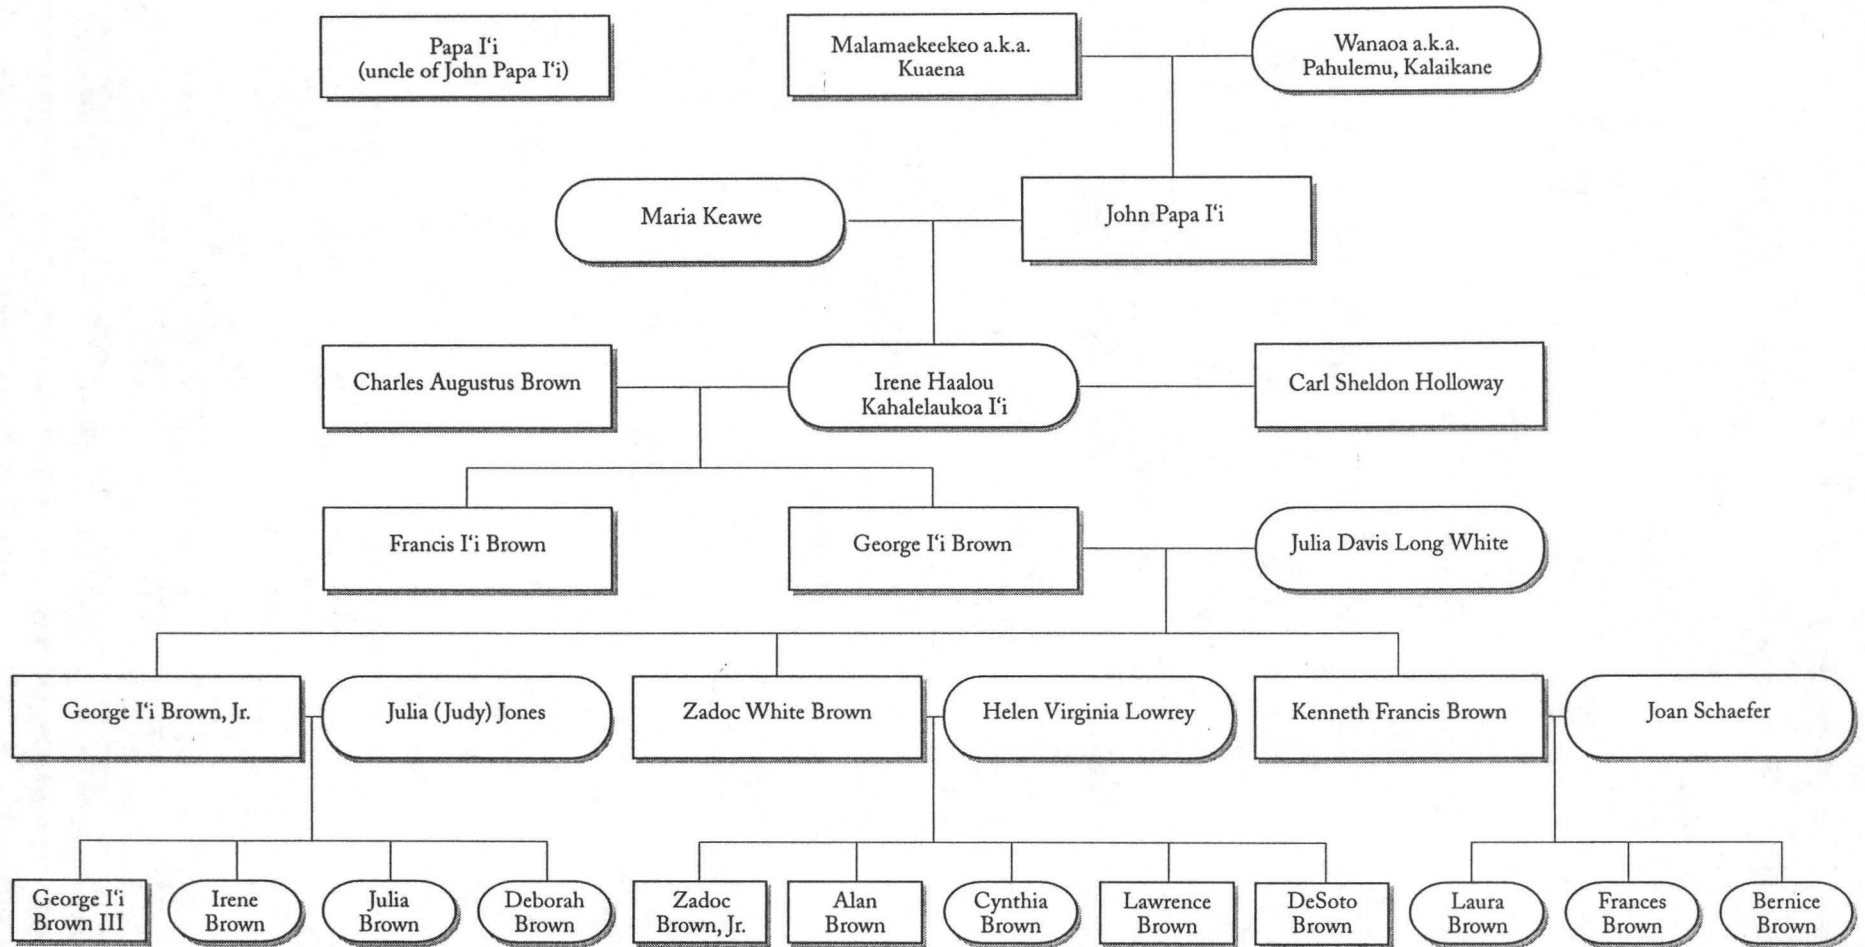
Papa I'i
(uncle of John Papa I'i)

Malamaekeekeo a.k.a.
Kuaena

Wanaoa a.k.a.
Pahulemu, Kalaikane

Maria Keawe

John Papa I'i

Charles Augustus Brown

Irene Haalou
Kahalelaukoa I'i

Carl Sheldon Holloway

Francis I'i Brown

George I'i Brown

Julia Davis Long White

George I'i Brown, Jr.

Julia (Judy) Jones

Zadoc White Brown

Helen Virginia Lowrey

Kenneth Francis Brown

Joan Schaefer

George I'i
Brown III

Irene
Brown

Julia
Brown

Deborah
Brown

Zadoc
Brown, Jr.

Alan
Brown

Cynthia
Brown

Lawrence
Brown

DeSoto
Brown

Laura
Brown

Frances
Brown

Bernice
Brown